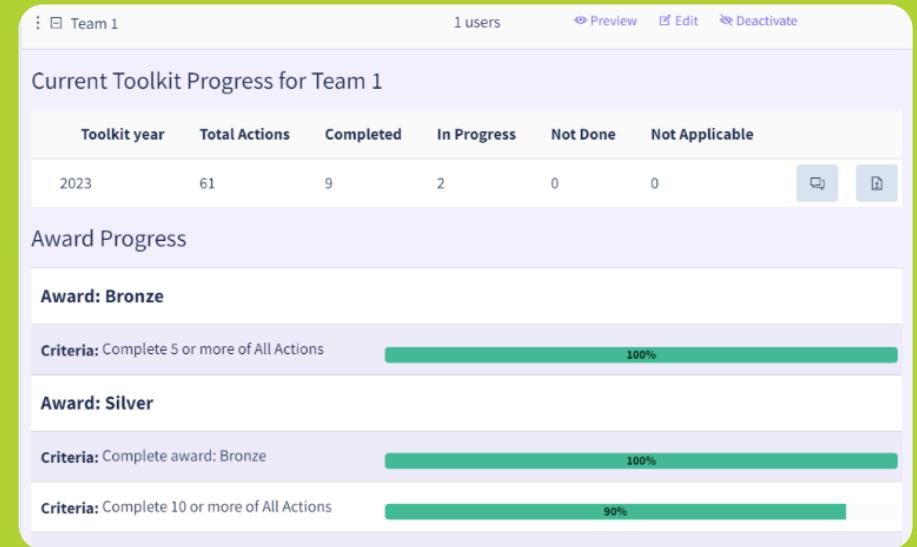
Team 1 1 users Preview Edit Deactivate

Current Toolkit Progress for Team 1

| Toolkit year | Total Actions | Completed | In Progress | Not Done | Not Applicable |
|---|---|---|---|---|---|
| 2023 | 61 | 9 | 2 | 0 | 0 |

Award Progress

Award: Bronze

Criteria: Complete 5 or more of All Actions 100%

Award: Silver

Criteria: Complete award: Bronze 100%

Criteria: Complete 10 or more of All Actions 90%